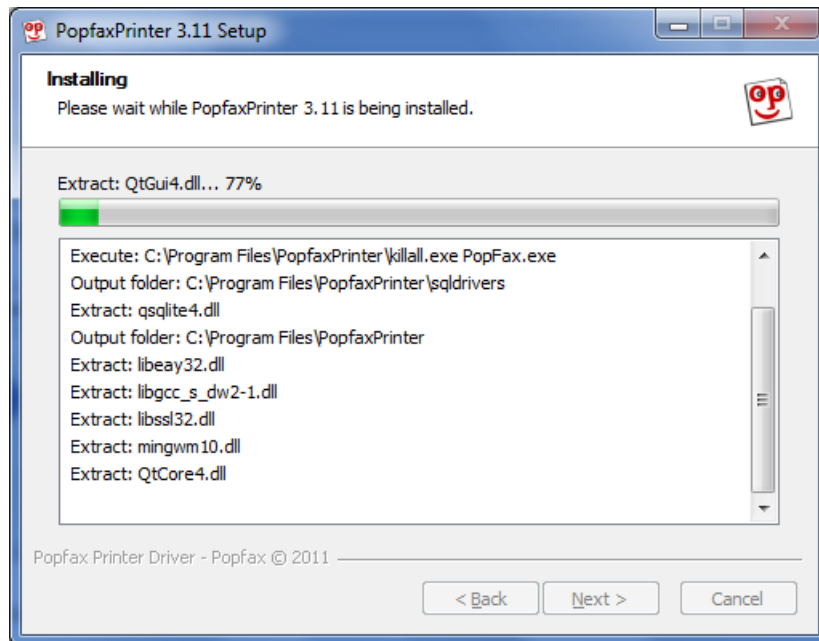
PopfaxPrinter 3.11 Setup

Installing

Please wait while PopfaxPrinter 3.11 is being installed.

Extract: QtGui4.dll... 77%

Execute: C:\Program Files\PopfaxPrinter\killall.exe PopFax.exe
Output folder: C:\Program Files\PopfaxPrinter\sqldrivers
Extract: qsqlite4.dll
Output folder: C:\Program Files\PopfaxPrinter
Extract: libeay32.dll
Extract: libgcc_s_dw2-1.dll
Extract: libssl32.dll
Extract: mingwm10.dll
Extract: QtCore4.dll

Popfax Printer Driver - Popfax © 2011

< Back
Next >
Cancel